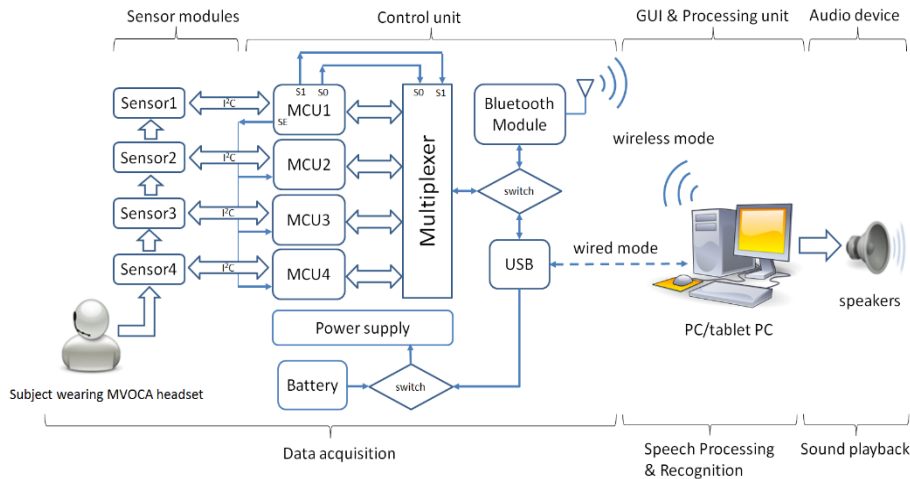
Sensor modules

Control unit

GUI & Processing unit

Audio device

Sensor1

Sensor2

Sensor3

Sensor4

$I^2C$

$I^2C$

$I^2C$

$I^2C$

S1

S0

SE

MCU1

MCU2

MCU3

MCU4

S0

S1

Multiplexer

Bluetooth Module

switch

USB

wireless mode

wired mode

speakers

PC/tablet PC

Power supply

Battery

switch

Subject wearing MVOCA headset

Data acquisition

Speech Processing & Recognition

Sound playback